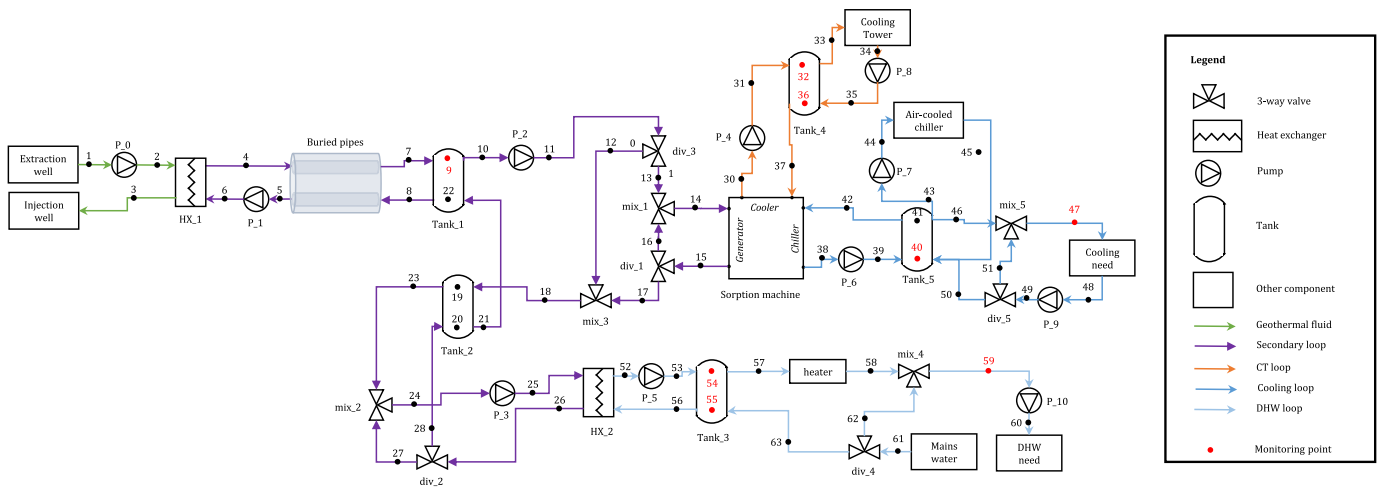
Extraction well
1
P_0
2
3
Injection well
HX_1
4
6
P_1
5
Buried pipes
7
8
9
22
Tank_1
10
P_2
11
12
0
div_3
13
1
mix_1
14
16
div_1
15
17
18
mix_3
23
19
20
21
Tank_2
mix_2
24
28
27
div_2
P_3
25
26
HX_2
52
P_5
53
56
54
55
Tank_3
57
heater
58
mix_4
59
P_10
60
DHW need
62
63
div_4
61
Mains water
31
P_4
30
33
Cooling Tower
34
P_8
32
36
35
Tank_4
37
Cooler
Generator
Chiller
Sorption machine
42
38
P_6
39
Air-cooled chiller
44
P_7
43
45
41
40
Tank_5
46
mix_5
47
Cooling need
48
P_9
49
div_5
50
51
Legend
3-way valve
Heat exchanger
Pump
Tank
Other component
Geothermal fluid
Secondary loop
CT loop
Cooling loop
DHW loop
Monitoring point